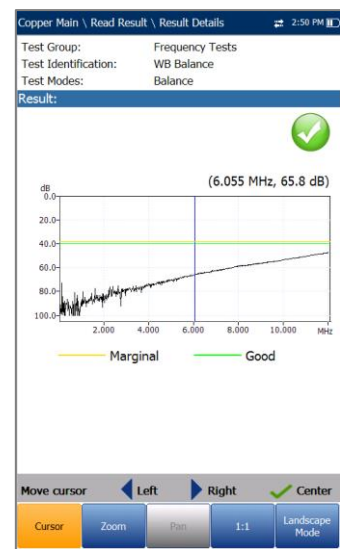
Copper Main \ Read Result \ Result Details 2:50 PM

Test Group: Frequency Tests
Test Identification: WB Balance
Test Modes: Balance

Result:

(6.055 MHz, 65.8 dB)

dB
0.0
20.0
40.0
60.0
80.0
100.0
2.000 4.000 6.000 8.000 10.000 MHz

Marginal Good

Move cursor Left Right Center

Cursor Zoom Pan 1:1 Landscape Mode